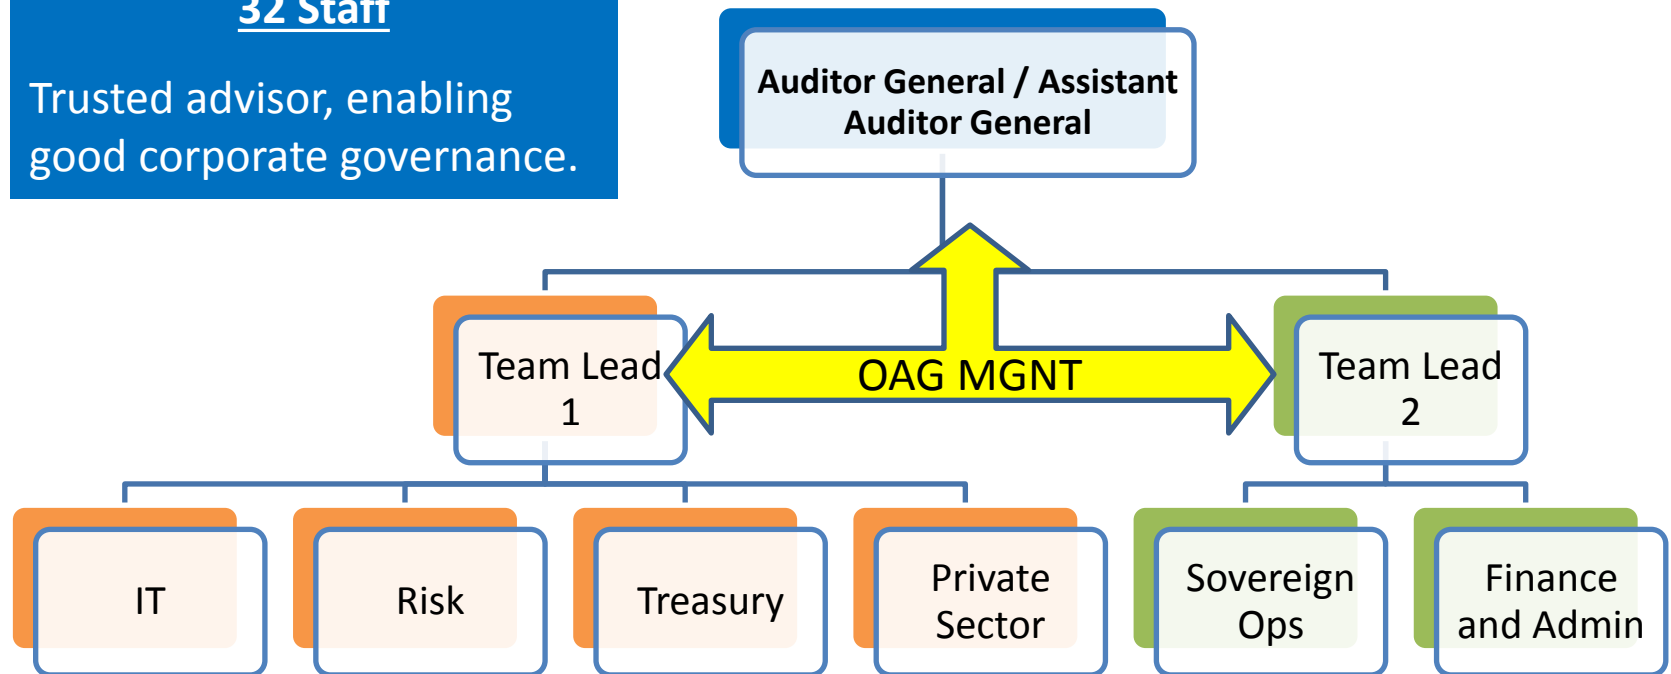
32 Staff

Trusted advisor, enabling good corporate governance.

Auditor General / Assistant Auditor General

OAG MGNT

Team Lead 1

Team Lead 2

IT

Risk

Treasury

Private Sector

Sovereign Ops

Finance and Admin